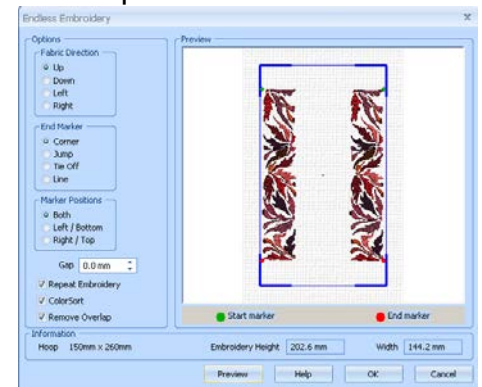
Endless Embroidery

Options
Fabric Direction
Up
Down
Left
Right

End Marker
Corner
Jump
Tie Off
Line

Marker Positions
Both
Left / Bottom
Right / Top

Gap 0.0 mm
Repeat Embroidery
ColorSort
Remove Overlap

Preview

Start marker
End marker

Information
Hoop 150mm x 260mm
Embroidery Height 202.6 mm
Width 144.2 mm

Preview
Help
OK
Cancel